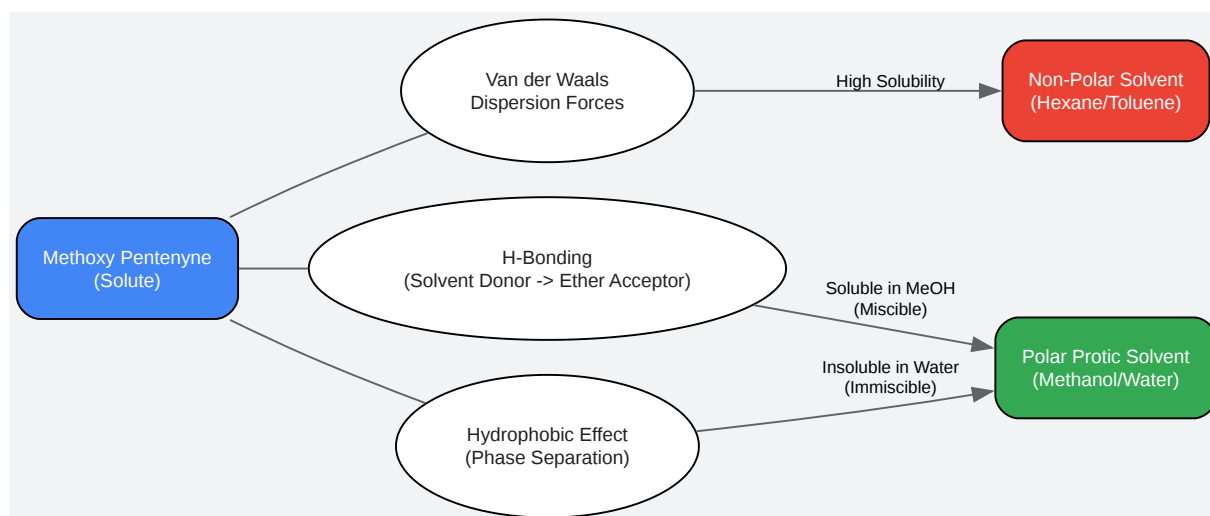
Van der Waals
Dispersion Forces

High Solubility

Non-Polar Solvent
(Hexane/Toluene)

Methoxy Pentenyne
(Solute)

H-Bonding
(Solvent Donor -> Ether Acceptor)

Soluble in MeOH
(Miscible)

Insoluble in Water
(Immiscible)

Polar Protic Solvent
(Methanol/Water)

Hydrophobic Effect
(Phase Separation)